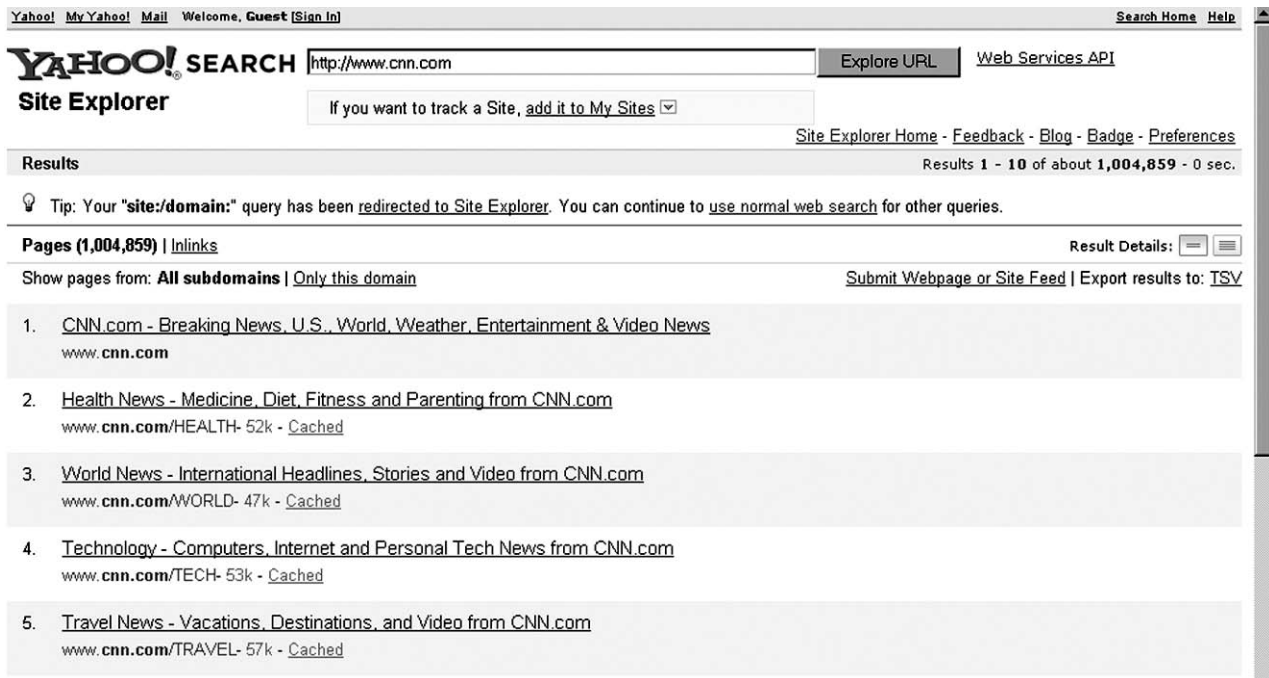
Yahoo! My Yahoo! Mail Welcome, Guest [Sign In]

Search Home Help

YAHOO! SEARCH http://www.cnn.com Explore URL Web Services API

Site Explorer

If you want to track a Site, add it to My Sites

Site Explorer Home - Feedback - Blog - Badge - Preferences

Results

Results 1 - 10 of about 1,004,859 - 0 sec.

Tip: Your "site:/domain:" query has been redirected to Site Explorer. You can continue to use normal web search for other queries.

Pages (1,004,859) | Inlinks

Result Details:

Show pages from: All subdomains | Only this domain

Submit Webpage or Site Feed | Export results to: TSV

1. CNN.com - Breaking News, U.S., World, Weather, Entertainment & Video News
www.cnn.com

2. Health News - Medicine, Diet, Fitness and Parenting from CNN.com
www.cnn.com/HEALTH- 52k - Cached

3. World News - International Headlines, Stories and Video from CNN.com
www.cnn.com/WORLD- 47k - Cached

4. Technology - Computers, Internet and Personal Tech News from CNN.com
www.cnn.com/TECH- 53k - Cached

5. Travel News - Vacations, Destinations, and Video from CNN.com
www.cnn.com/TRAVEL- 57k - Cached